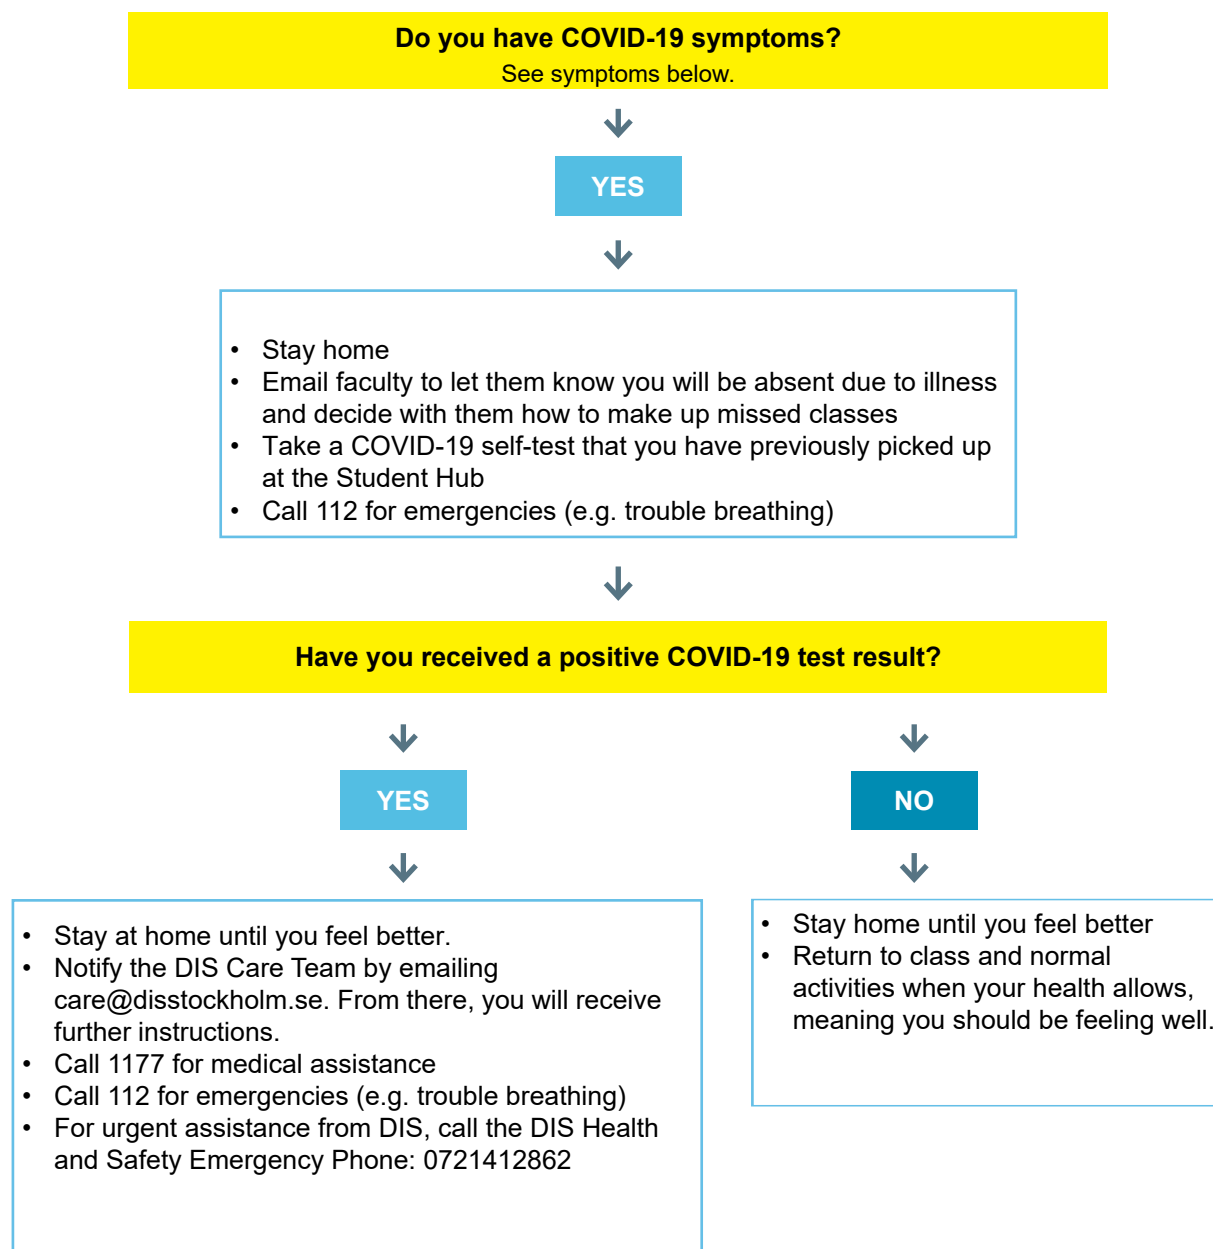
**Do you have COVID-19 symptoms?**
See symptoms below.

YES

- Stay home
- Email faculty to let them know you will be absent due to illness and decide with them how to make up missed classes
- Take a COVID-19 self-test that you have previously picked up at the Student Hub
- Call 112 for emergencies (e.g. trouble breathing)

**Have you received a positive COVID-19 test result?**

YES

- Stay at home until you feel better.
- Notify the DIS Care Team by emailing care@disstockholm.se. From there, you will receive further instructions.
- Call 1177 for medical assistance
- Call 112 for emergencies (e.g. trouble breathing)
- For urgent assistance from DIS, call the DIS Health and Safety Emergency Phone: 0721412862

NO

- Stay home until you feel better
- Return to class and normal activities when your health allows, meaning you should be feeling well.